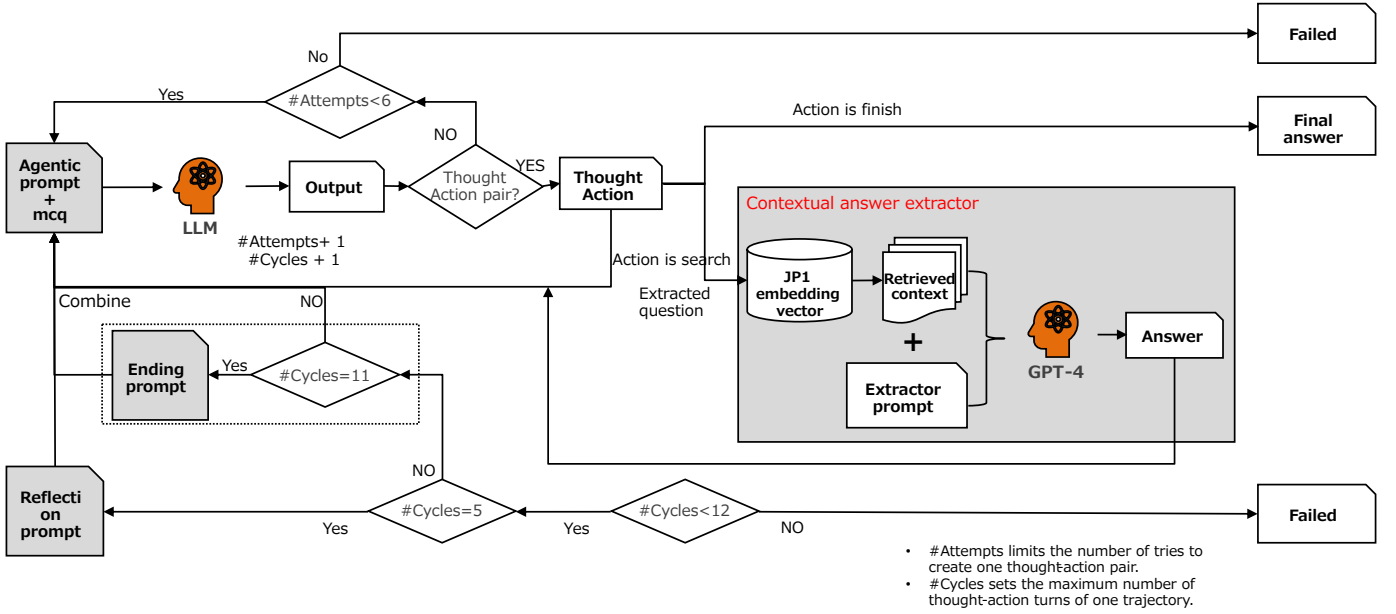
Failed

No

Yes

#Attempts<6

Action is finish

Final answer

NO

Agentic prompt + mcq

LLM

Output

Thought Action pair?

YES

Thought Action

Contextual answer extractor

#Attempts+ 1
#Cycles + 1

Action is search

Extracted question

JP1 embedding vector

Retrieved context

+

Extractor prompt

GPT-4

Answer

Combine

NO

Ending prompt

Yes

#Cycles=11

NO

Reflection prompt

Yes

#Cycles=5

Yes

#Cycles<12

NO

Failed

• #Attempts limits the number of tries to create one thought-action pair.
• #Cycles sets the maximum number of thought-action turns of one trajectory.